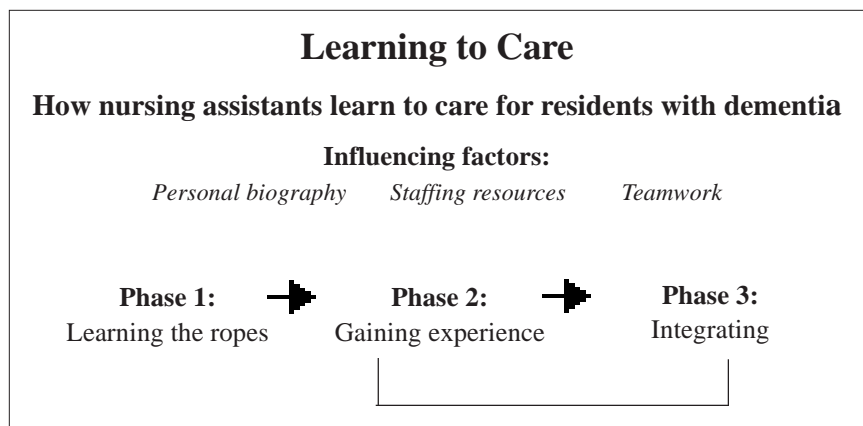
Learning to Care

How nursing assistants learn to care for residents with dementia

Influencing factors:

*Personal biography* *Staffing resources* *Teamwork*

Phase 1:
Learning the ropes

Phase 2:
Gaining experience

Phase 3:
Integrating